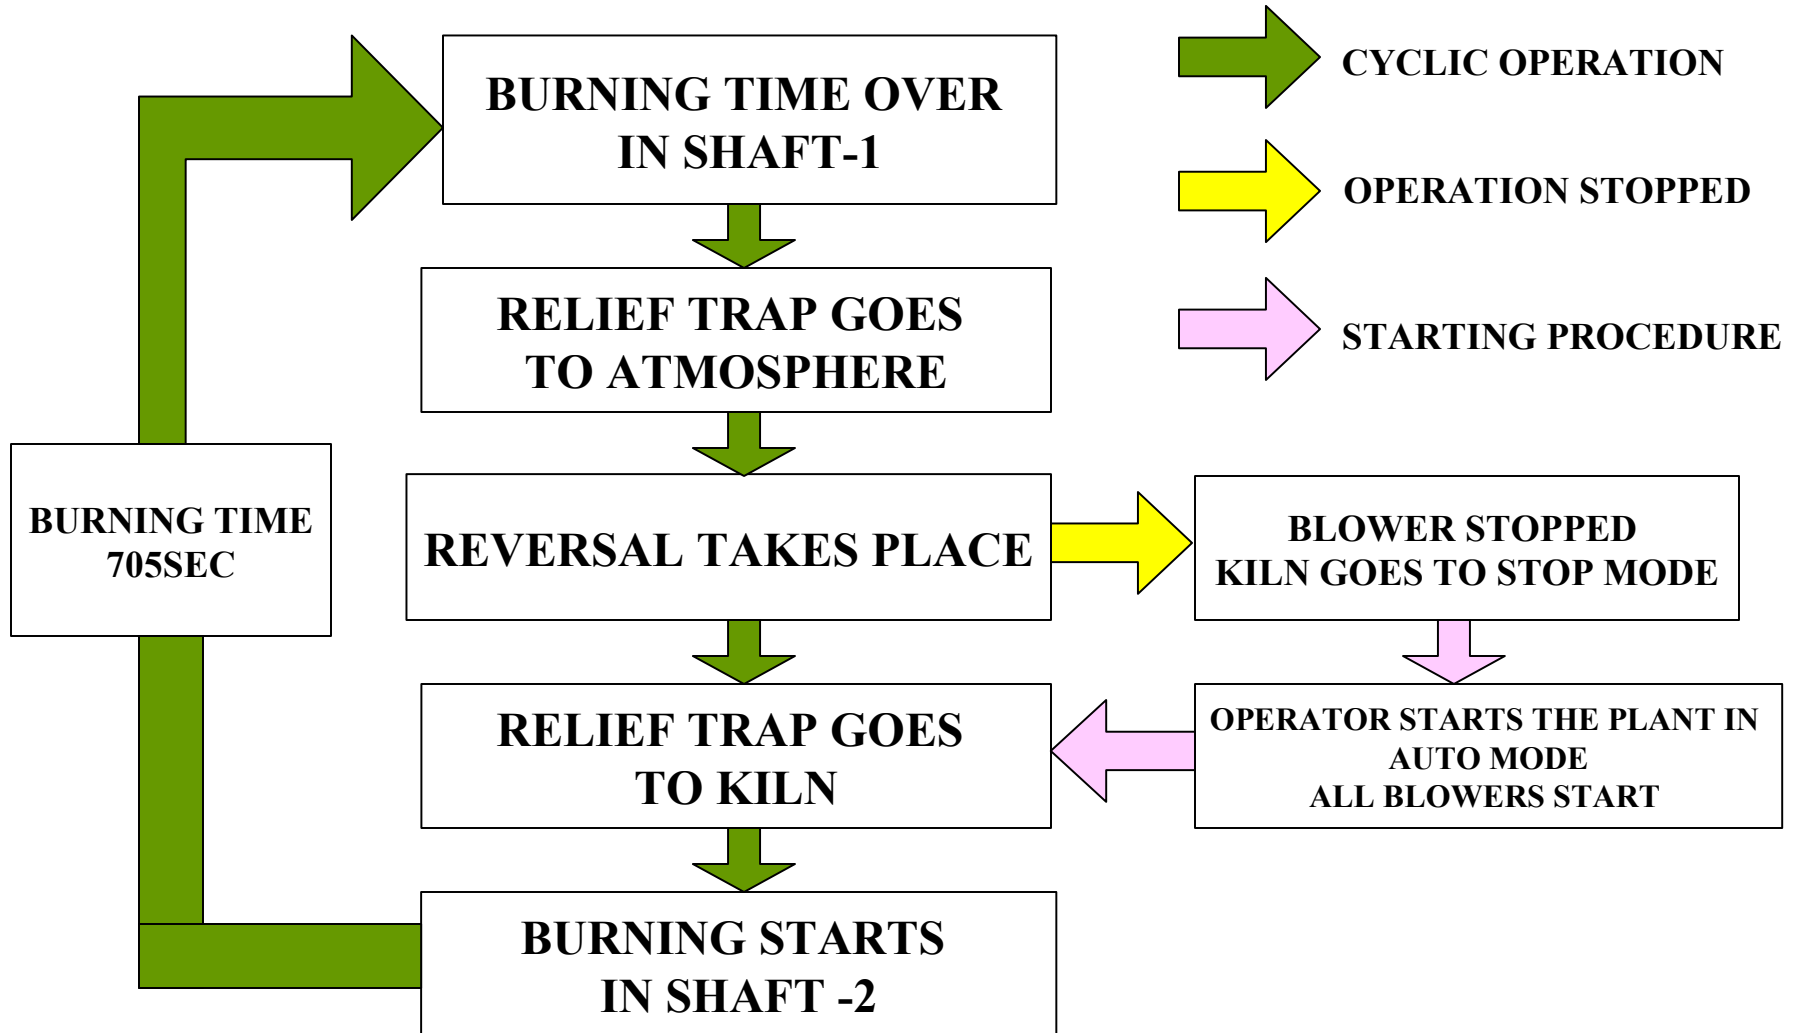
BURNING TIME OVER IN SHAFT-1

CYCLIC OPERATION

OPERATION STOPPED

STARTING PROCEDURE

RELIEF TRAP GOES TO ATMOSPHERE

BURNING TIME 705SEC

REVERSAL TAKES PLACE

BLOWER STOPPED
KILN GOES TO STOP MODE

RELIEF TRAP GOES TO KILN

OPERATOR STARTS THE PLANT IN AUTO MODE
ALL BLOWERS START

BURNING STARTS IN SHAFT -2